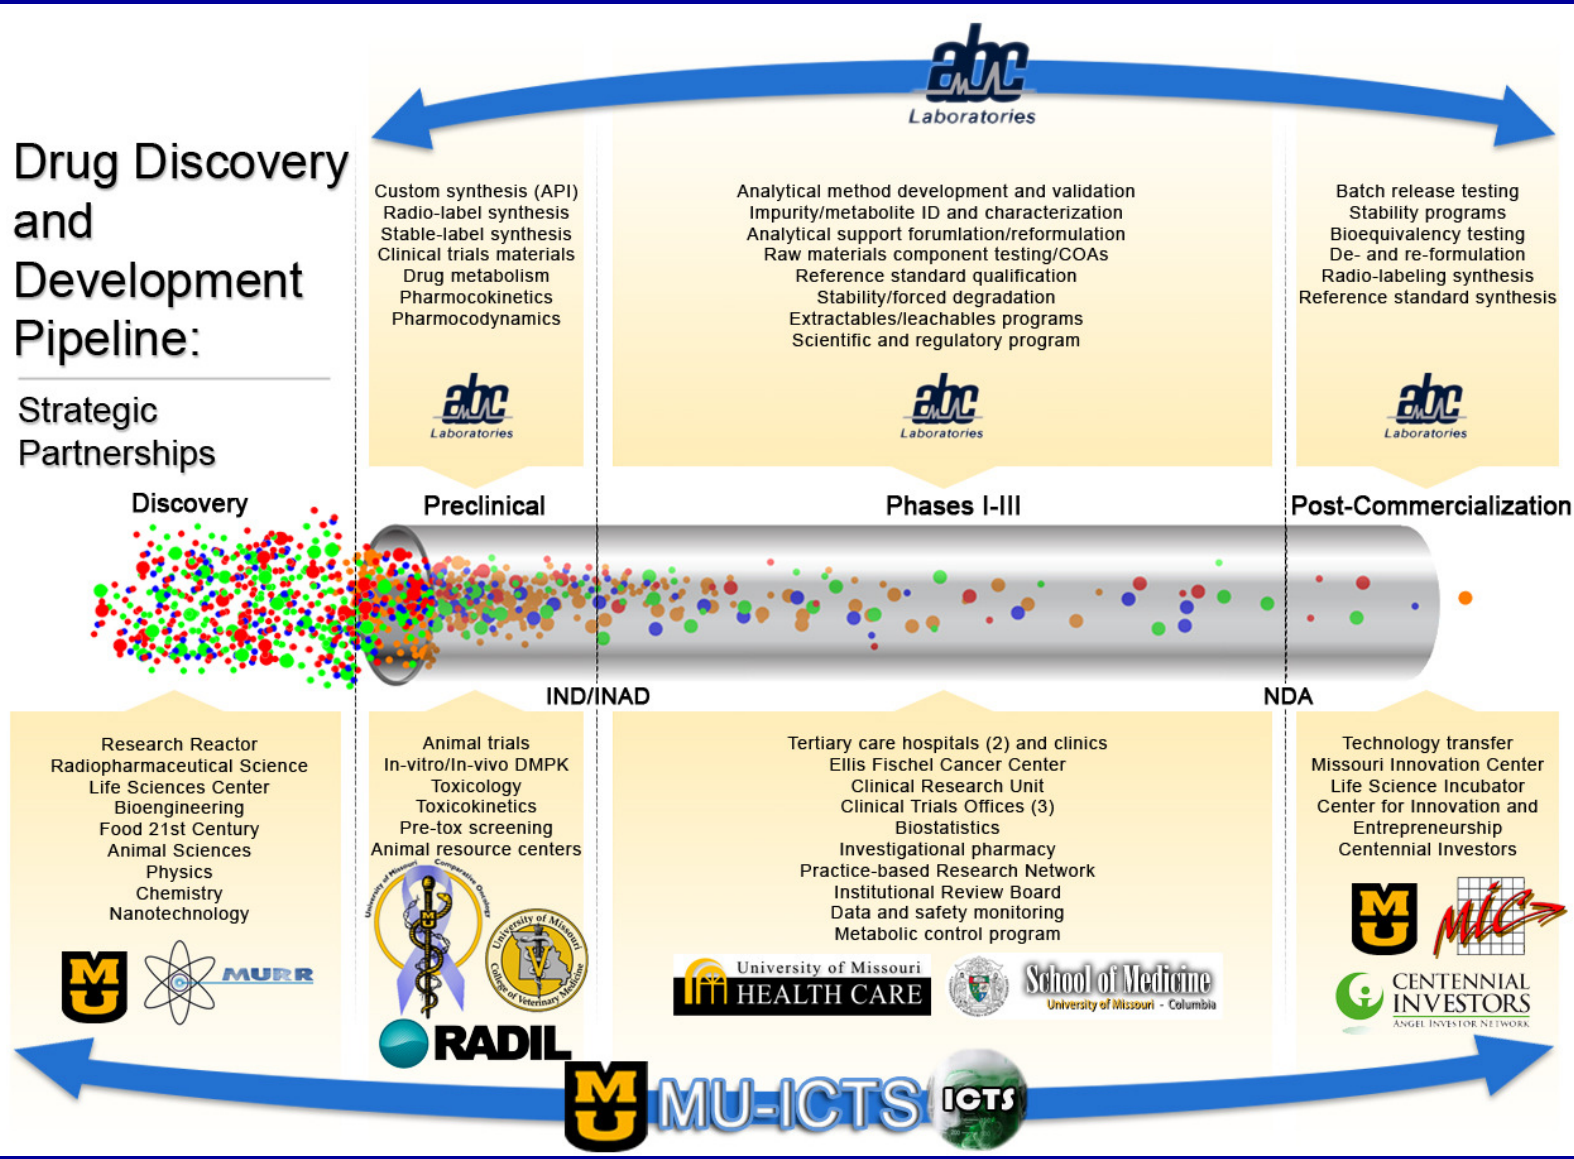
abc
Laboratories

Drug Discovery and Development Pipeline:

Strategic Partnerships

Custom synthesis (API)
Radio-label synthesis
Stable-label synthesis
Clinical trials materials
Drug metabolism
Pharmocokinetics
Pharmocodynamics

abc
Laboratories

Analytical method development and validation
Impurity/metabolite ID and characterization
Analytical support forumlation/reformulation
Raw materials component testing/COAs
Reference standard qualification
Stability/forced degradation
Extractables/leachables programs
Scientific and regulatory program

abc
Laboratories

Batch release testing
Stability programs
Bioequivalency testing
De- and re-formulation
Radio-labeling synthesis
Reference standard synthesis

abc
Laboratories

Discovery

Preclinical

Phases I-III

Post-Commercialization

IND/INAD

NDA

Research Reactor
Radiopharmaceutical Science
Life Sciences Center
Bioengineering
Food 21st Century
Animal Sciences
Physics
Chemistry
Nanotechnology

MU

MURR

Animal trials
In-vitro/In-vivo DMPK
Toxicology
Toxicokinetics
Pre-tox screening
Animal resource centers

University of Missouri Comparative Oncology

University of Missouri College of Veterinary Medicine

RADIL

Tertiary care hospitals (2) and clinics
Ellis Fischel Cancer Center
Clinical Research Unit
Clinical Trials Offices (3)
Biostatistics
Investigational pharmacy
Practice-based Research Network
Institutional Review Board
Data and safety monitoring
Metabolic control program

University of Missouri
HEALTH CARE

School of Medicine
University of Missouri - Columbia

Technology transfer
Missouri Innovation Center
Life Science Incubator
Center for Innovation and Entrepreneurship
Centennial Investors

MU

MIC

CENTENNIAL INVESTORS
ANGEL INVESTOR NETWORK

MU

MU-ICTS

ICTS